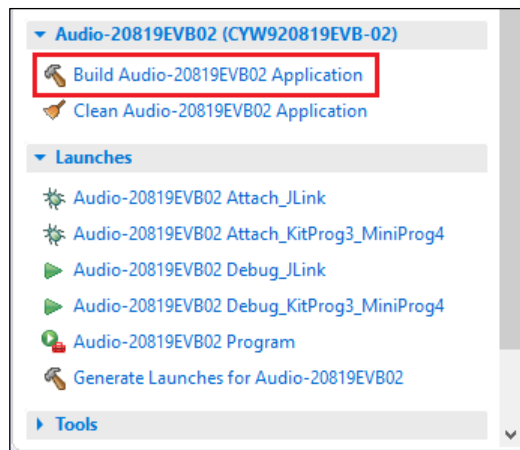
Audio-20819EVB02 (CYW920819EVB-02)

Build Audio-20819EVB02 Application

Clean Audio-20819EVB02 Application

Launches

Audio-20819EVB02 Attach_JLink

Audio-20819EVB02 Attach_KitProg3_MiniProg4

Audio-20819EVB02 Debug_JLink

Audio-20819EVB02 Debug_KitProg3_MiniProg4

Audio-20819EVB02 Program

Generate Launches for Audio-20819EVB02

Tools